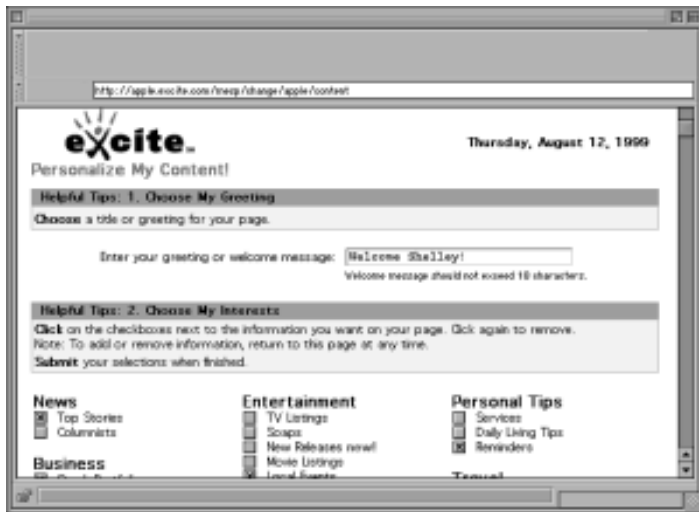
http://apple.excite.com/mecp/change/apple/content

excite.

Thursday, August 12, 1999

Personalize My Content!

Helpful Tips: 1. Choose My Greeting

Choose a title or greeting for your page.

Enter your greeting or welcome message: Welcome Shelley!

Welcome message should not exceed 18 characters.

Helpful Tips: 2. Choose My Interests

Click on the checkboxes next to the information you want on your page. Click again to remove.
Note: To add or remove information, return to this page at any time.
Submit your selections when finished.

News
Top Stories
Columnists

Business
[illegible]

Entertainment
TV Listings
Soaps
New Releases now!
Movie Listings
Local Events

Personal Tips
Services
Daily Living Tips
Reminders

Travel